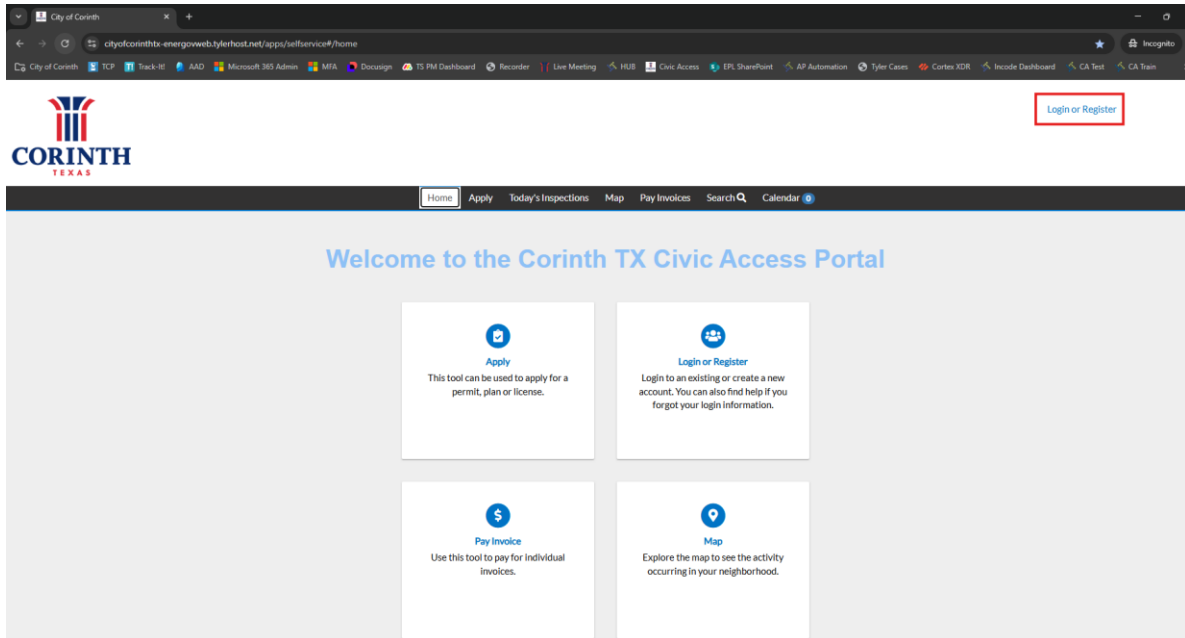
City of Corinth

cityofcorinthtx-energovweb.tylerhost.net/apps/selfservice#/home

Incognito

City of Corinth TCP Track-It! AAD Microsoft 365 Admin MFA Docusign TS PM Dashboard Recorder Live Meeting HUB Civic Access EPL SharePoint AP Automation Tyler Cases Cortex XDR Incode Dashboard CA Test CA Train

CORINTH
TEXAS

Login or Register

Home Apply Today's Inspections Map Pay Invoices Search Calendar 0

Welcome to the Corinth TX Civic Access Portal

Apply
This tool can be used to apply for a permit, plan or license.

Login or Register
Login to an existing or create a new account. You can also find help if you forgot your login information.

Pay Invoice
Use this tool to pay for individual invoices.

Map
Explore the map to see the activity occurring in your neighborhood.